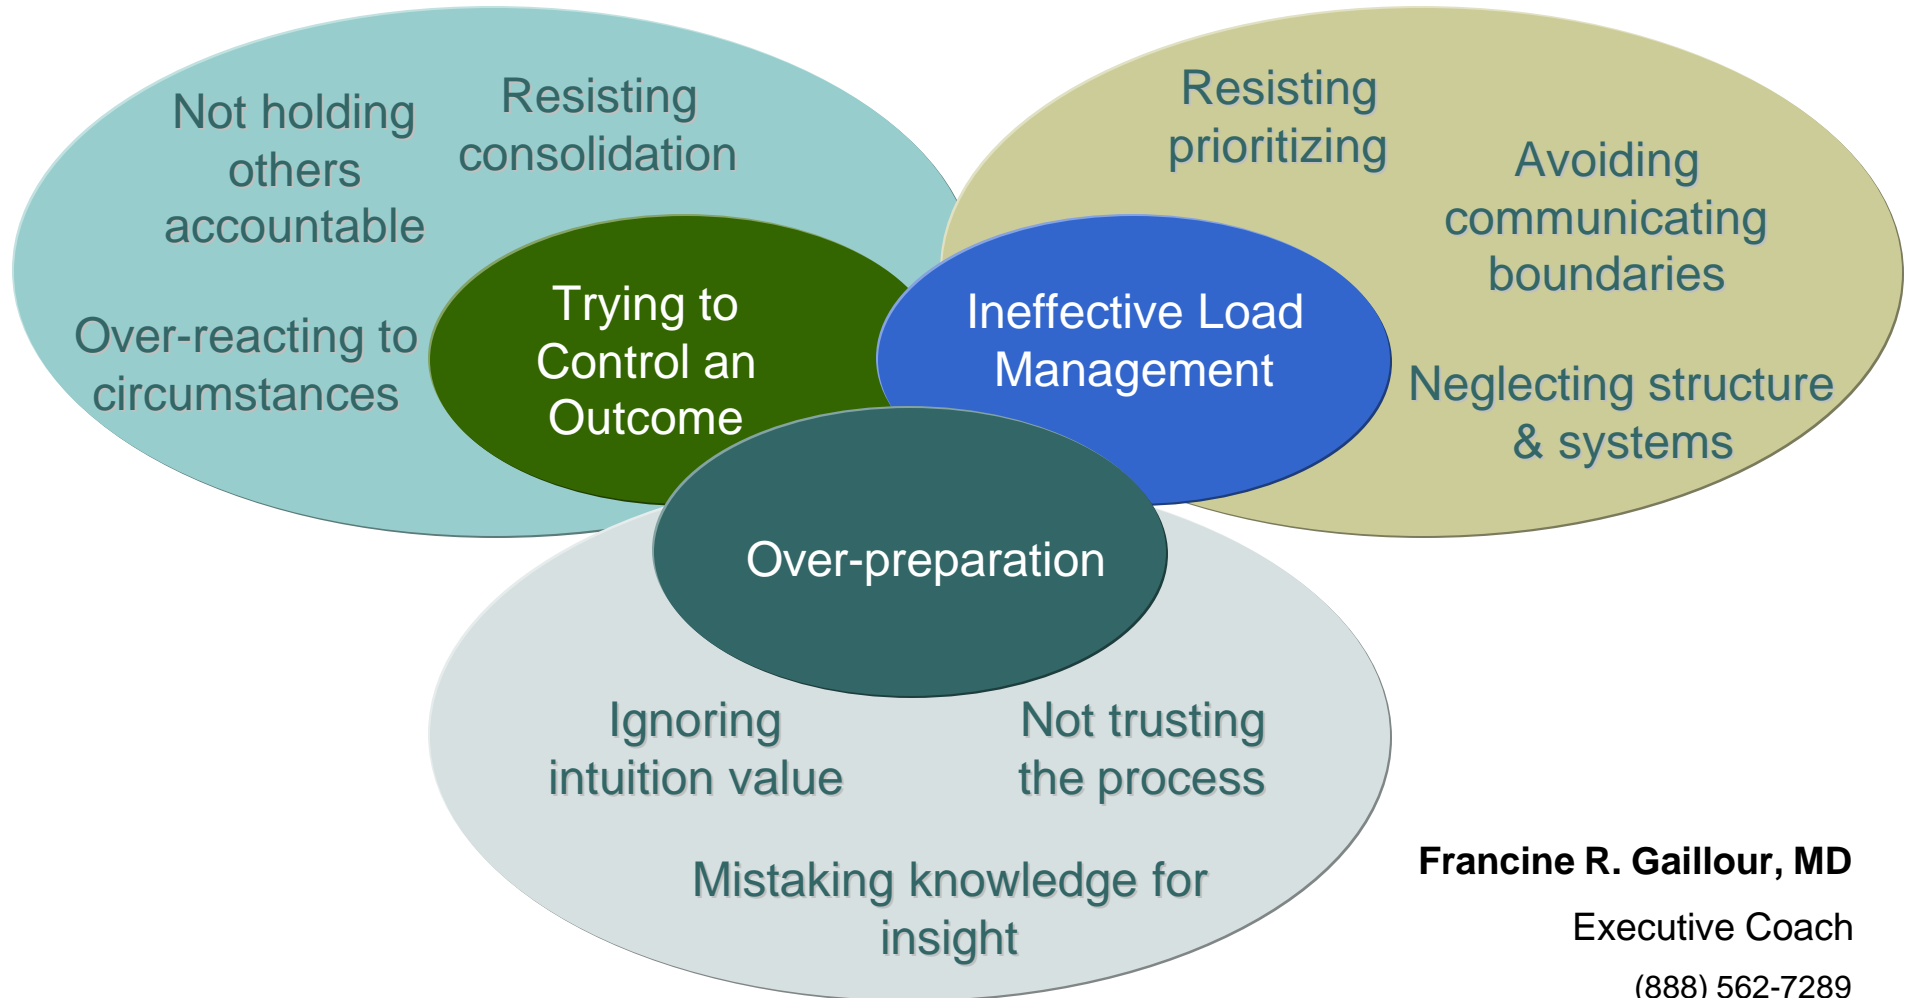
Not holding others accountable

Resisting consolidation

Over-reacting to circumstances

Trying to Control an Outcome

Resisting prioritizing

Avoiding communicating boundaries

Ineffective Load Management

Neglecting structure & systems

Over-preparation

Ignoring intuition value

Not trusting the process

Mistaking knowledge for insight

Francine R. Gaillour, MD

Executive Coach

(888) 562-7289